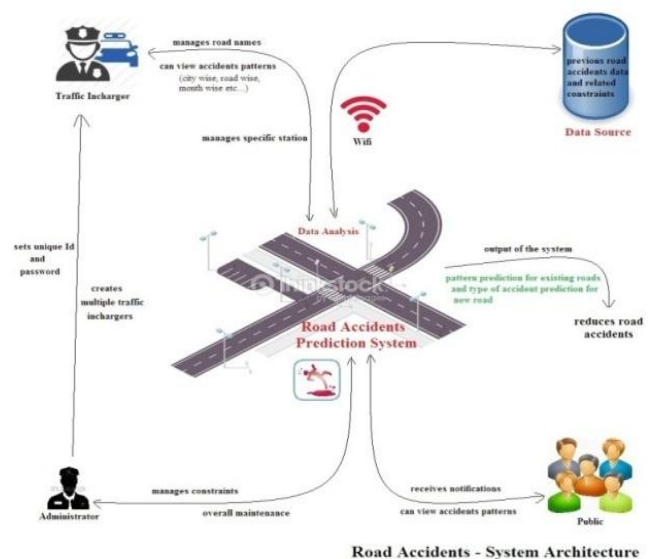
Traffic Incharger

manages road names

can view accidents patterns (city wise, road wise, mouth wise etc...)

manages specific station

Wifi

previous road accidents data and related constraints

Data Source

Data Analysis

sets unique Id and password

creates multiple traffic inchargers

output of the system

pattern prediction for existing roads and type of accident prediction for new road

reduces road accidents

thinkstock

Road Accidents Prediction System

manages constraints

overall maintenance

receives notifications

can view accidents patterns

Administrator

Public

Road Accidents - System Architecture